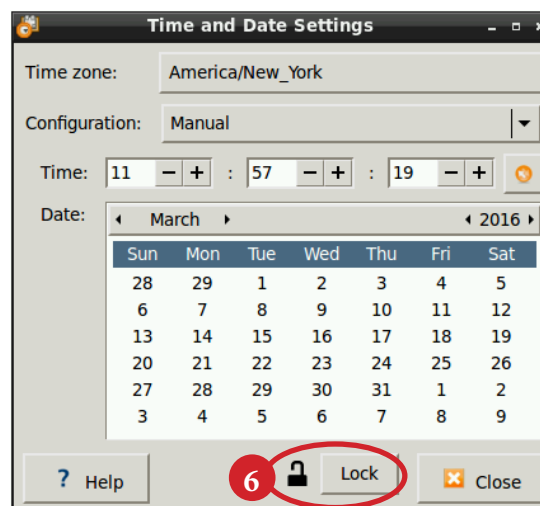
Time and Date Settings

Time zone: America/New_York

Configuration: Manual

Time: 11 − + : 57 − + : 19 − +

Date: ◂ March ▸ ◂ 2016 ▸

| Sun | Mon | Tue | Wed | Thu | Fri | Sat |
|---|---|---|---|---|---|---|
| 28 | 29 | 1 | 2 | 3 | 4 | 5 |
| 6 | 7 | 8 | 9 | 10 | 11 | 12 |
| 13 | 14 | 15 | 16 | 17 | 18 | 19 |
| 20 | 21 | 22 | 23 | 24 | 25 | 26 |
| 27 | 28 | 29 | 30 | 31 | 1 | 2 |
| 3 | 4 | 5 | 6 | 7 | 8 | 9 |

? Help

6

Lock

Close